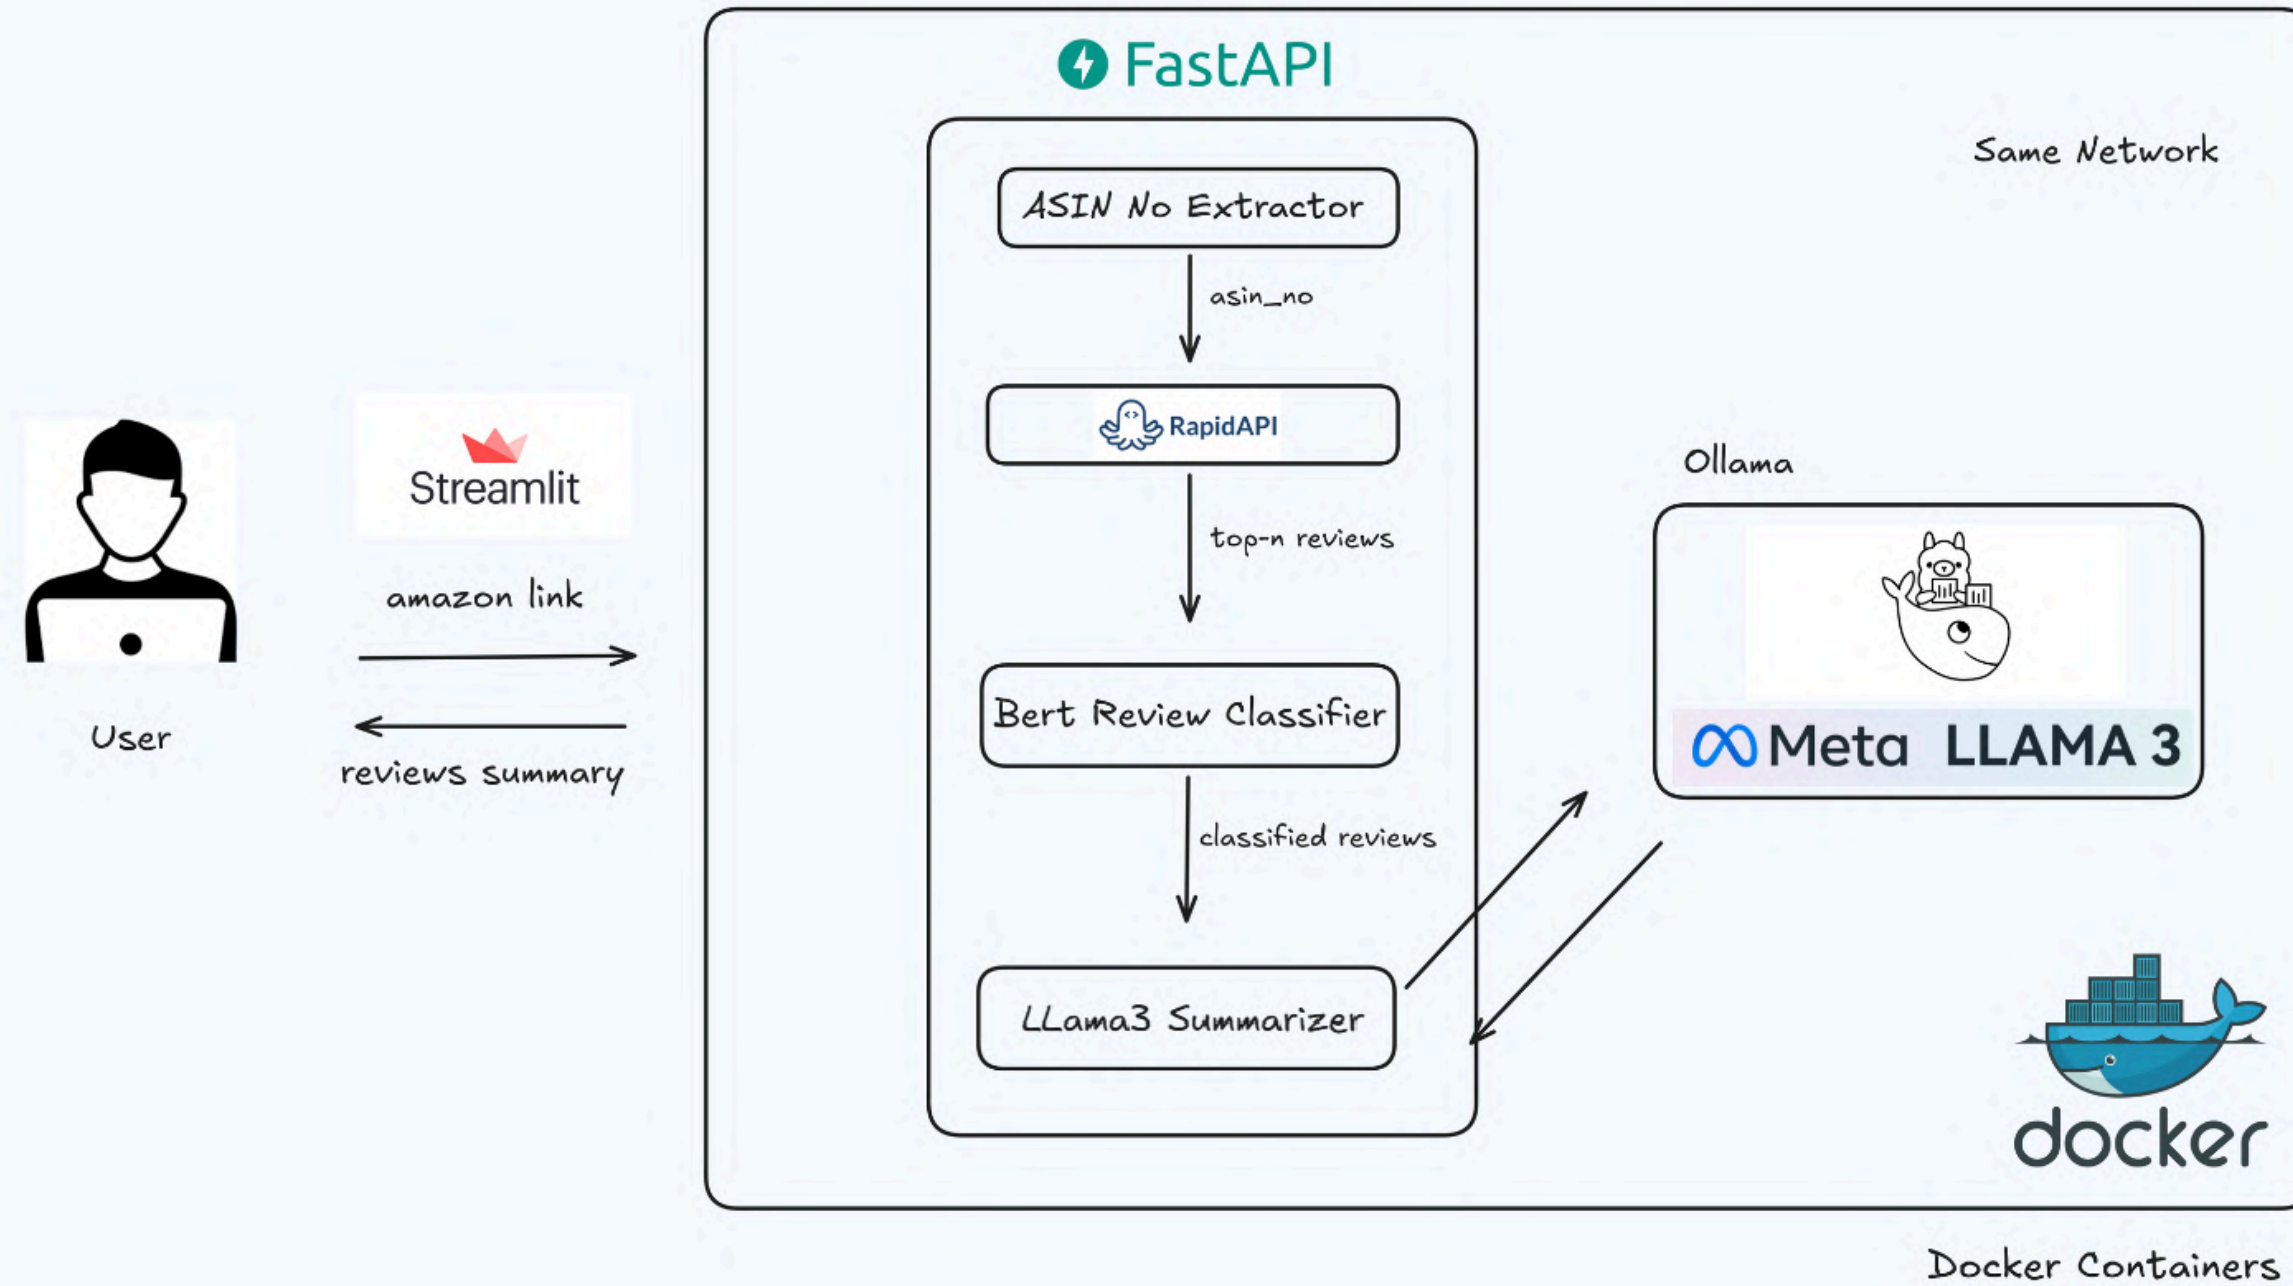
FastAPI

Same Network

ASIN No Extractor

asin_no

RapidAPI

top-n reviews

Bert Review Classifier

classified reviews

LLama3 Summarizer

Streamlit

amazon link

User

reviews summary

Ollama

Meta LLAMA 3

docker

Docker Containers